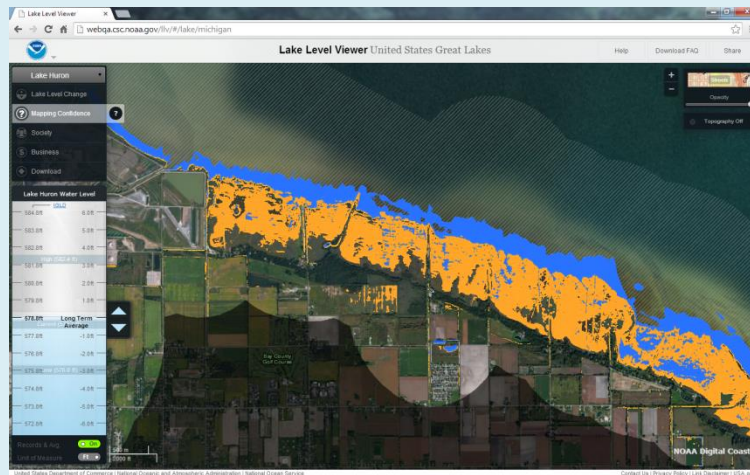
Lake Level Viewer

webqa.csc.noaa.gov/llv/#/lake/michigan

Lake Level Viewer United States Great Lakes

Help

Download FAQ

Share

Lake Huron

Lake Level Change

Mapping Confidence

?

Society

Business

Download

Lake Huron Water Level

IGLD

584.0ft

6.0ft

583.0ft

5.0ft

582.0ft

4.0ft

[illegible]

581.0ft

3.0ft

580.0ft

2.0ft

579.0ft

1.0ft

578.0ft

Long Term Average

577.0ft

-1.0ft

576.0ft

-2.0ft

575.0ft

-3.0ft

574.0ft

-4.0ft

573.0ft

-5.0ft

572.0ft

-6.0ft

Records & Avg

On

Unit of Measure

ft

Opacity

Topography Off

Bay County Golf Course

NOAA Digital Coast

United States Department of Commerce | National Oceanic and Atmospheric Administration | National Ocean Service

Contact Us | Privacy Policy | Disclaimer | USA.gov